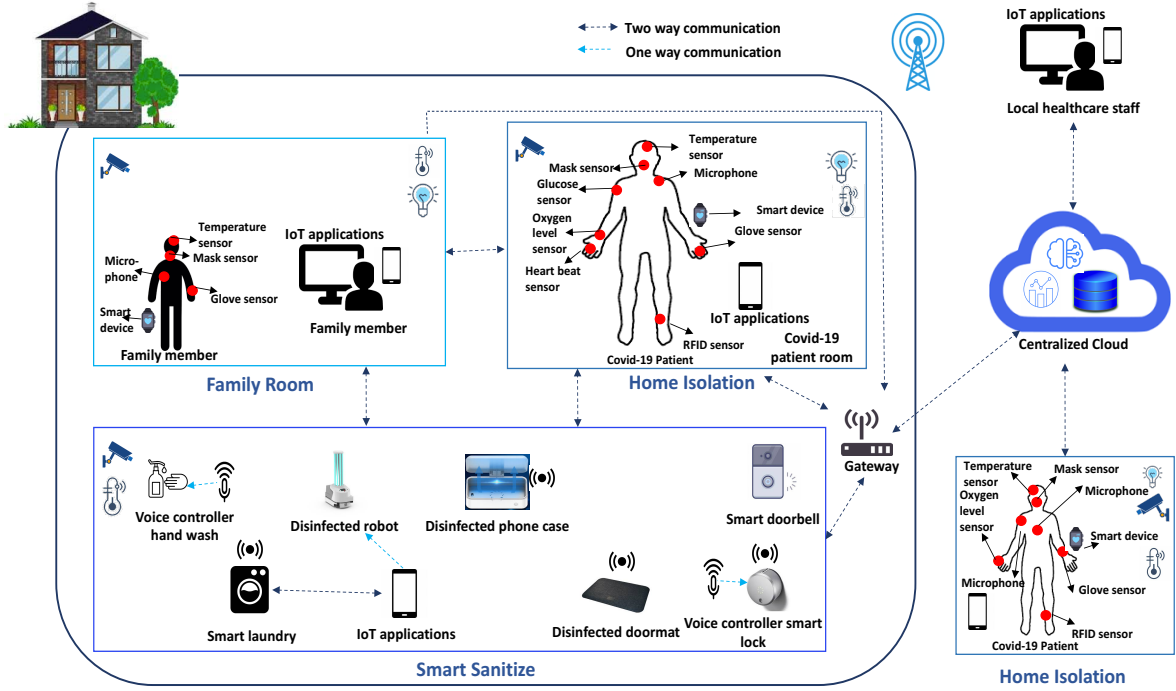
Two way communication
One way communication

IoT applications
Local healthcare staff

Temperature sensor
Mask sensor
Micro-phone
Glove sensor
Smart device
Family member
IoT applications
Family member
Family Room

Temperature sensor
Mask sensor
Microphone
Glucose sensor
Oxygen level sensor
Heart beat sensor
Smart device
Glove sensor
IoT applications
RFID sensor
Covid-19 Patient
Covid-19 patient room
Home Isolation

Centralized Cloud

Gateway

Voice controller hand wash
Disinfected robot
Disinfected phone case
Smart doorbell
Smart laundry
IoT applications
Disinfected doormat
Voice controller smart lock
Smart Sanitize

Temperature sensor
Mask sensor
Oxygen level sensor
Microphone
Smart device
Microphone
Glove sensor
RFID sensor
Covid-19 Patient
Home Isolation